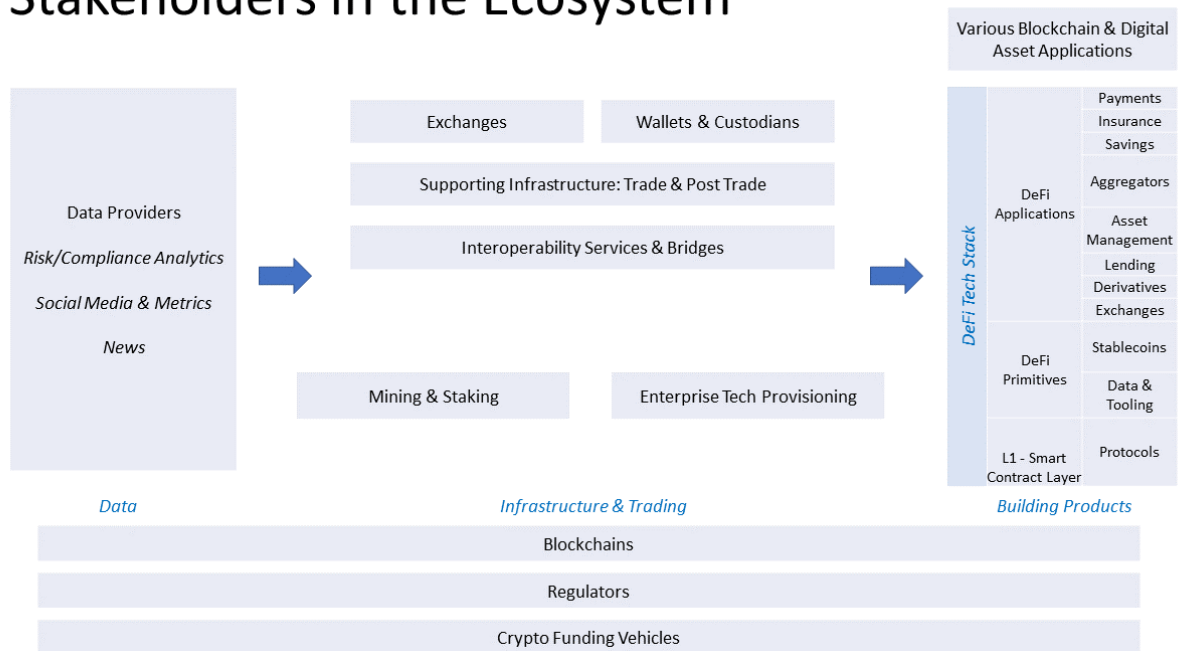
Stakeholders in the Ecosystem

Various Blockchain & Digital Asset Applications

Data Providers

Risk/Compliance Analytics

Social Media & Metrics

News

Exchanges

Wallets & Custodians

Supporting Infrastructure: Trade & Post Trade

Interoperability Services & Bridges

Mining & Staking

Enterprise Tech Provisioning

DeFi Tech Stack

DeFi Applications

Payments

Insurance

Savings

Aggregators

Asset Management

Lending

Derivatives

Exchanges

DeFi Primitives

Stablecoins

Data & Tooling

L1 - Smart Contract Layer

Protocols

Data

Infrastructure & Trading

Building Products

Blockchains

Regulators

Crypto Funding Vehicles